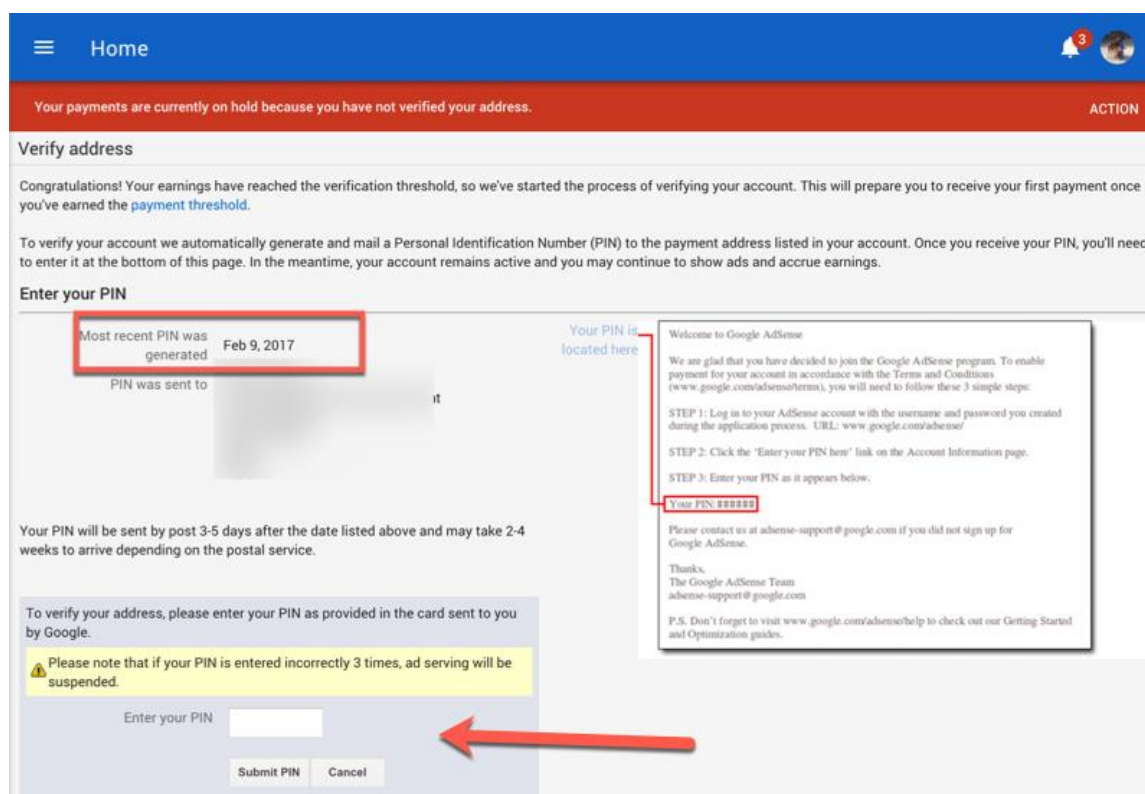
Home

3

Your payments are currently on hold because you have not verified your address.

ACTION

Verify address

Congratulations! Your earnings have reached the verification threshold, so we've started the process of verifying your account. This will prepare you to receive your first payment once you've earned the payment threshold.

To verify your account we automatically generate and mail a Personal Identification Number (PIN) to the payment address listed in your account. Once you receive your PIN, you'll need to enter it at the bottom of this page. In the meantime, your account remains active and you may continue to show ads and accrue earnings.

Enter your PIN

Most recent PIN was generated Feb 9, 2017

PIN was sent to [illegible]

Your PIN will be sent by post 3-5 days after the date listed above and may take 2-4 weeks to arrive depending on the postal service.

Your PIN is located here

Welcome to Google AdSense

We are glad that you have decided to join the Google AdSense program. To enable payment for your account in accordance with the Terms and Conditions (www.google.com/adsense/terms), you will need to follow these 3 simple steps:

STEP 1: Log in to your AdSense account with the username and password you created during the application process. URL: www.google.com/adsense/

STEP 2: Click the 'Enter your PIN here' link on the Account Information page.

STEP 3: Enter your PIN as it appears below.

Your PIN: ######

Please contact us at adsense-support@google.com if you did not sign up for Google AdSense.

Thanks,
The Google AdSense Team
adsense-support@google.com

P.S. Don't forget to visit www.google.com/adsense/help to check out our Getting Started and Optimization guides.

To verify your address, please enter your PIN as provided in the card sent to you by Google.

Please note that if your PIN is entered incorrectly 3 times, ad serving will be suspended.

Enter your PIN

Submit PIN Cancel